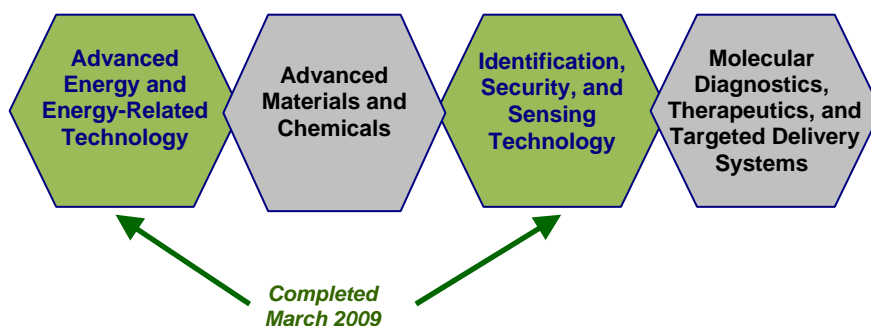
Advanced Energy and Energy-Related Technology

Advanced Materials and Chemicals

Identification, Security, and Sensing Technology

Molecular Diagnostics, Therapeutics, and Targeted Delivery Systems

Completed March 2009